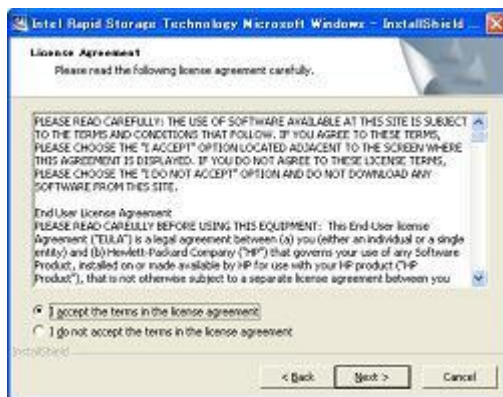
Intel Rapid Storage Technology Microsoft Windows - InstallShield ...

License Agreement

Please read the following license agreement carefully.

PLEASE READ CAREFULLY: THE USE OF SOFTWARE AVAILABLE AT THIS SITE IS SUBJECT TO THE TERMS AND CONDITIONS THAT FOLLOW. IF YOU AGREE TO THESE TERMS, PLEASE CHOOSE THE "I ACCEPT" OPTION LOCATED ADJACENT TO THE SCREEN WHERE THIS AGREEMENT IS DISPLAYED. IF YOU DO NOT AGREE TO THESE LICENSE TERMS, PLEASE CHOOSE THE "I DO NOT ACCEPT" OPTION AND DO NOT DOWNLOAD ANY SOFTWARE FROM THIS SITE.

End User License Agreement
PLEASE READ CAREULLY BEFORE USING THIS EQUIPMENT: This End-User license Agreement ("EULA") is a legal agreement between (a) you (either an individual or a single entity) and (b) Hewlett-Packard Company ("HP") that governs your use of any Software Product, installed on or made available by HP for use with your HP product ("HP Product"), that is not otherwise subject to a separate license agreement between you

I accept the terms in the license agreement

I do not accept the terms in the license agreement

InstallShield

< Back

Next >

Cancel